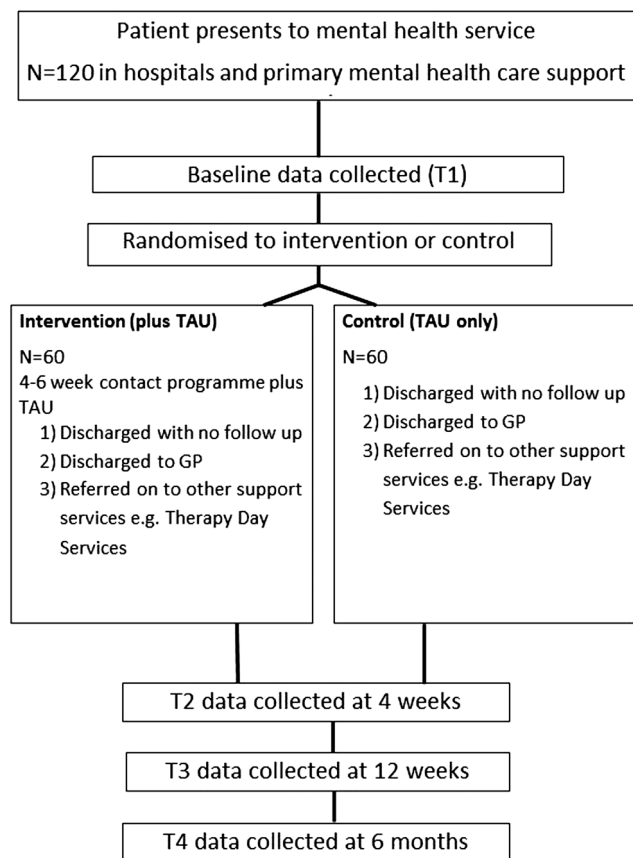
Patient presents to mental health service

N=120 in hospitals and primary mental health care support

Baseline data collected (T1)

Randomised to intervention or control

**Intervention (plus TAU)**

N=60

4-6 week contact programme plus TAU

1) Discharged with no follow up
2) Discharged to GP
3) Referred on to other support services e.g. Therapy Day Services

**Control (TAU only)**

N=60

1) Discharged with no follow up
2) Discharged to GP
3) Referred on to other support services e.g. Therapy Day Services

T2 data collected at 4 weeks

T3 data collected at 12 weeks

T4 data collected at 6 months